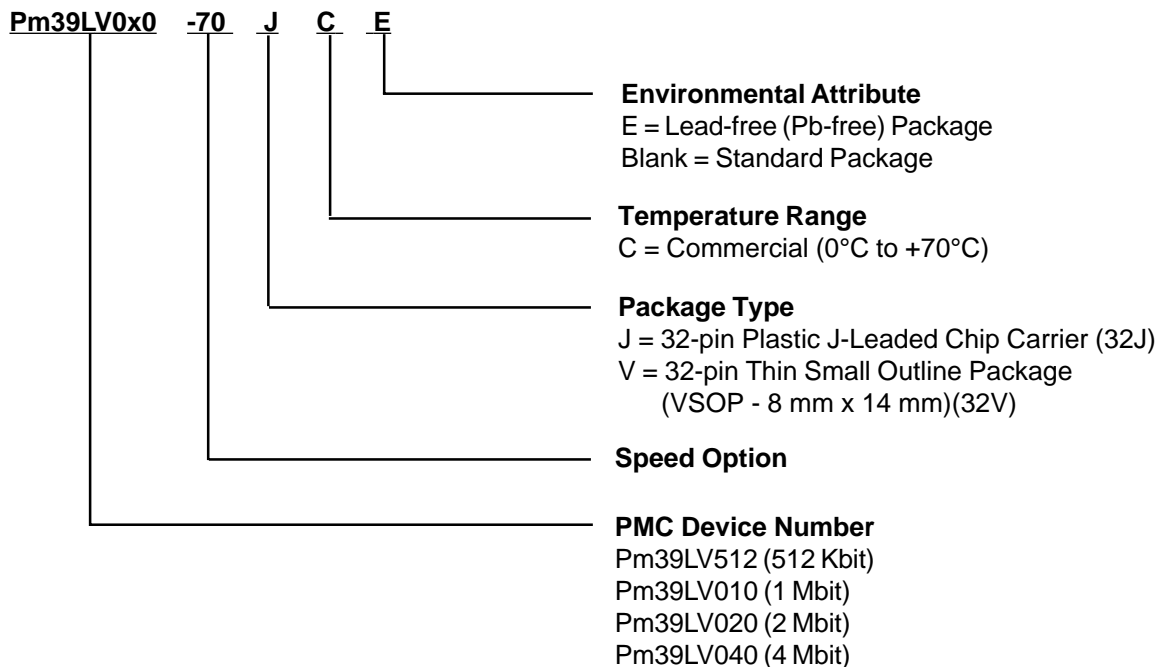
Pm39LV0x0 -70 J C E

Environmental Attribute
E = Lead-free (Pb-free) Package
Blank = Standard Package

Temperature Range
C = Commercial (0°C to +70°C)

Package Type
J = 32-pin Plastic J-Leaded Chip Carrier (32J)
V = 32-pin Thin Small Outline Package (VSOP - 8 mm x 14 mm)(32V)

Speed Option

PMC Device Number
Pm39LV512 (512 Kbit)
Pm39LV010 (1 Mbit)
Pm39LV020 (2 Mbit)
Pm39LV040 (4 Mbit)